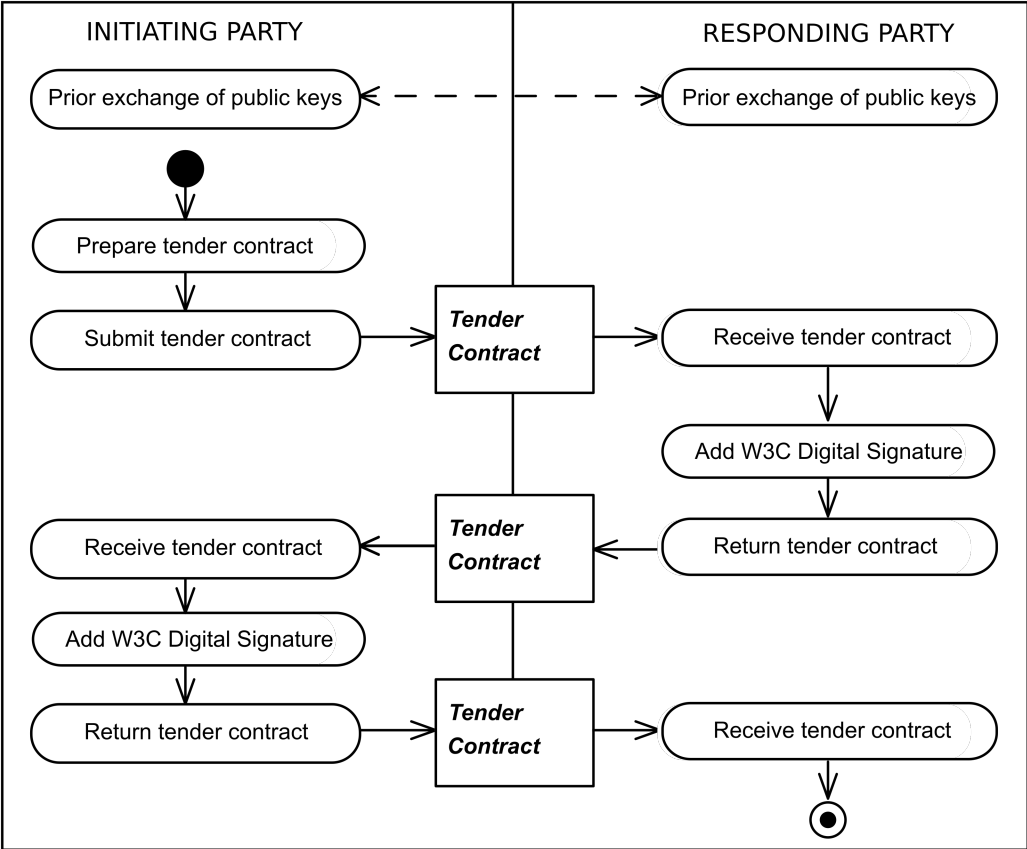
INITIATING PARTY

RESPONDING PARTY

Prior exchange of public keys

Prior exchange of public keys

Prepare tender contract

Submit tender contract

Tender Contract

Receive tender contract

Add W3C Digital Signature

Tender Contract

Receive tender contract

Return tender contract

Add W3C Digital Signature

Return tender contract

Tender Contract

Receive tender contract